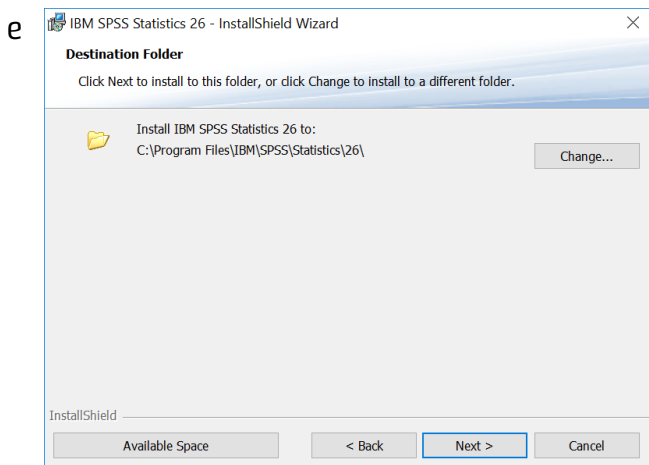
e

IBM SPSS Statistics 26 - InstallShield Wizard

×

Destination Folder

Click Next to install to this folder, or click Change to install to a different folder.

Install IBM SPSS Statistics 26 to:
C:\Program Files\IBM\SPSS\Statistics\26\

Change...

InstallShield

Available Space

< Back

Next >

Cancel